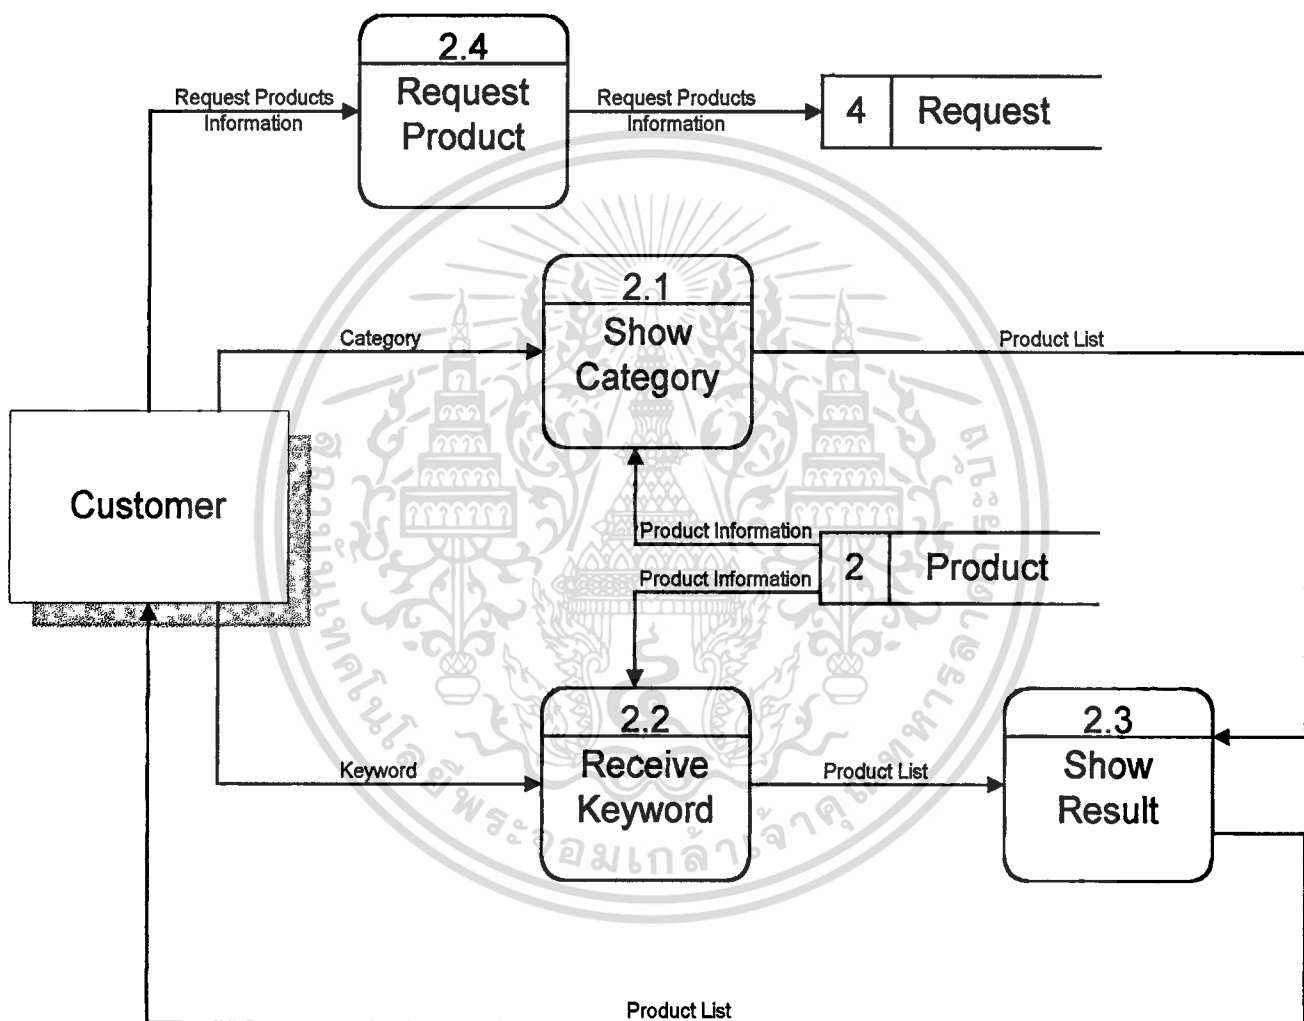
2.4
Request Product

Request Products Information

Request Products Information

4 Request

2.1
Show Category

Category

Product List

Customer

Product Information

Product Information

2 Product

2.2
Receive Keyword

Keyword

Product List

2.3
Show Result

Product List